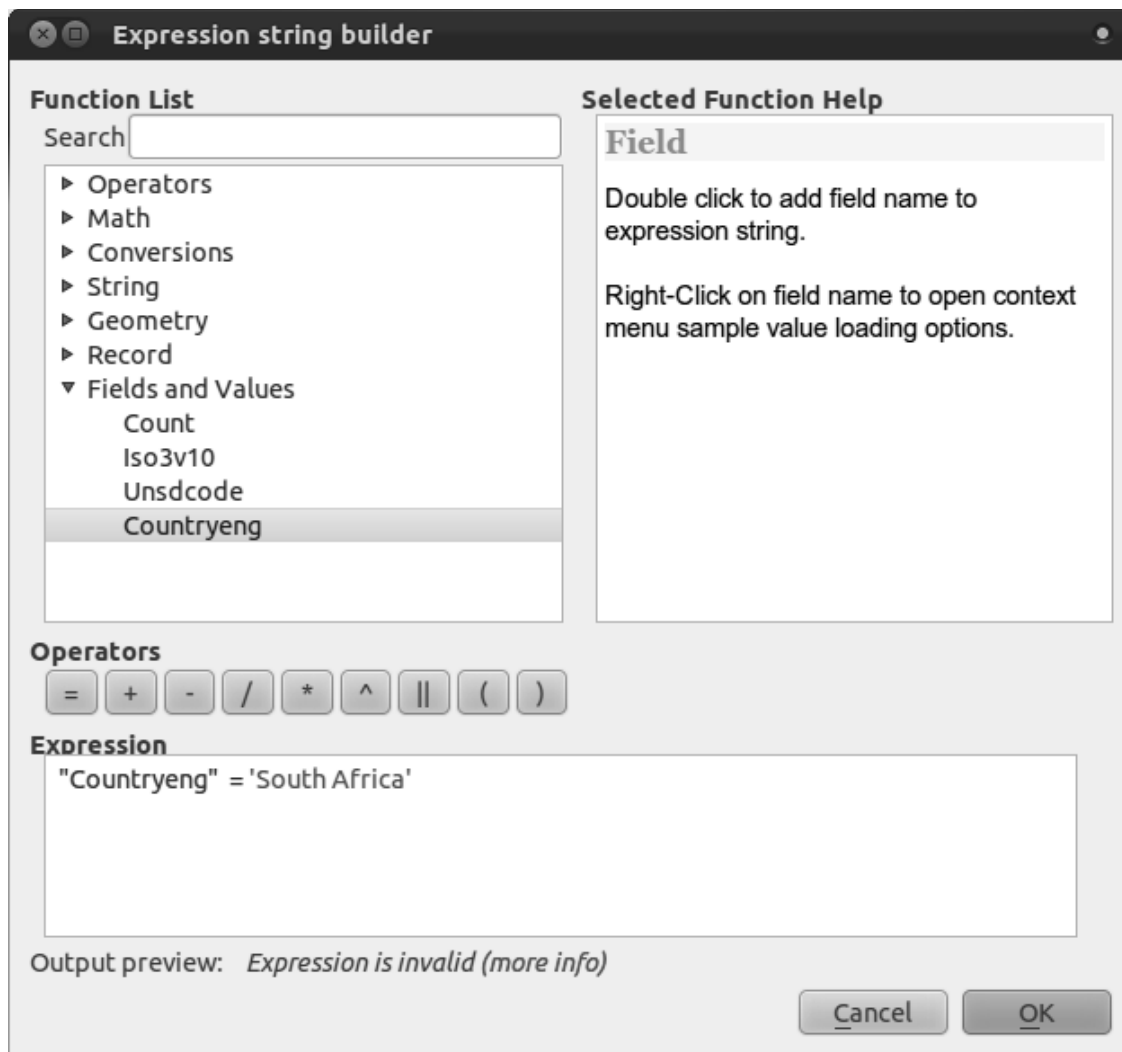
Expression string builder

Function List

Search

▸ Operators
▸ Math
▸ Conversions
▸ String
▸ Geometry
▸ Record
▾ Fields and Values
Count
Iso3v10
Unsdcode
Countryeng

Selected Function Help

Field

Double click to add field name to expression string.

Right-Click on field name to open context menu sample value loading options.

Operators

= + - / * ^ || ( )

Expression

"Countryeng" = 'South Africa'

Output preview: Expression is invalid (more info)

Cancel OK